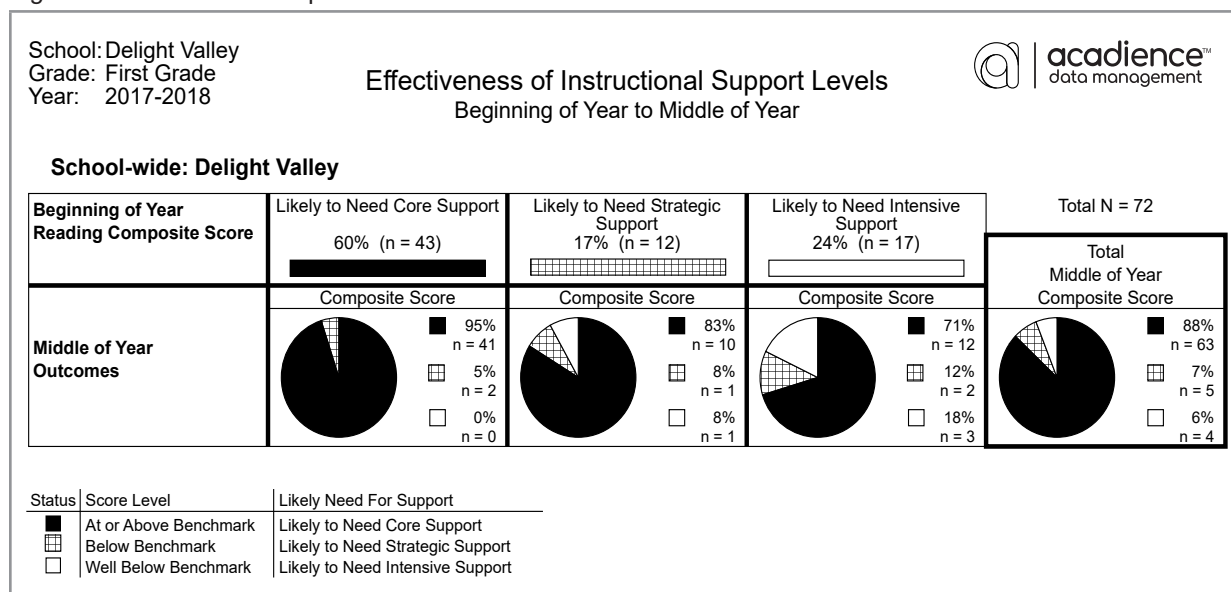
School: Delight Valley
Grade: First Grade
Year: 2017-2018

Effectiveness of Instructional Support Levels
Beginning of Year to Middle of Year

acadience™ data management

School-wide: Delight Valley

| Beginning of Year Reading Composite Score | Likely to Need Core Support 60% (n = 43) | Likely to Need Strategic Support 17% (n = 12) | Likely to Need Intensive Support 24% (n = 17) | Total N = 72 Total Middle of Year Composite Score |
|---|---|---|---|---|
| Middle of Year Outcomes | Composite Score 95% n = 41; 5% n = 2; 0% n = 0 | Composite Score 83% n = 10; 8% n = 1; 8% n = 1 | Composite Score 71% n = 12; 12% n = 2; 18% n = 3 | 88% n = 63; 7% n = 5; 6% n = 4 |

| Status | Score Level | Likely Need For Support |
|---|---|---|
| ■ | At or Above Benchmark | Likely to Need Core Support |
| ⊞ | Below Benchmark | Likely to Need Strategic Support |
| □ | Well Below Benchmark | Likely to Need Intensive Support |